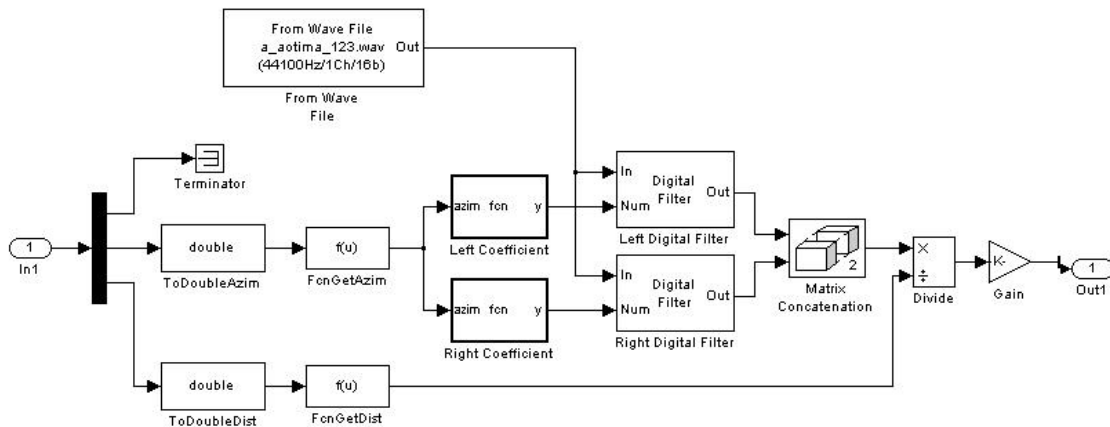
From Wave File
a_aotima_123.wav Out
(44100Hz/1Ch/16b)

From Wave File

Terminator

1
In1

double
ToDoubleAzim

f(u)
FcnGetAzim

azim fcn y
Left Coefficient

azim fcn y
Right Coefficient

In
Num
Digital Filter
Out
Left Digital Filter

In
Num
Digital Filter
Out
Right Digital Filter

2
Matrix Concatenation

×
÷
Divide

-K-
Gain

1
Out1

double
ToDoubleDist

f(u)
FcnGetDist